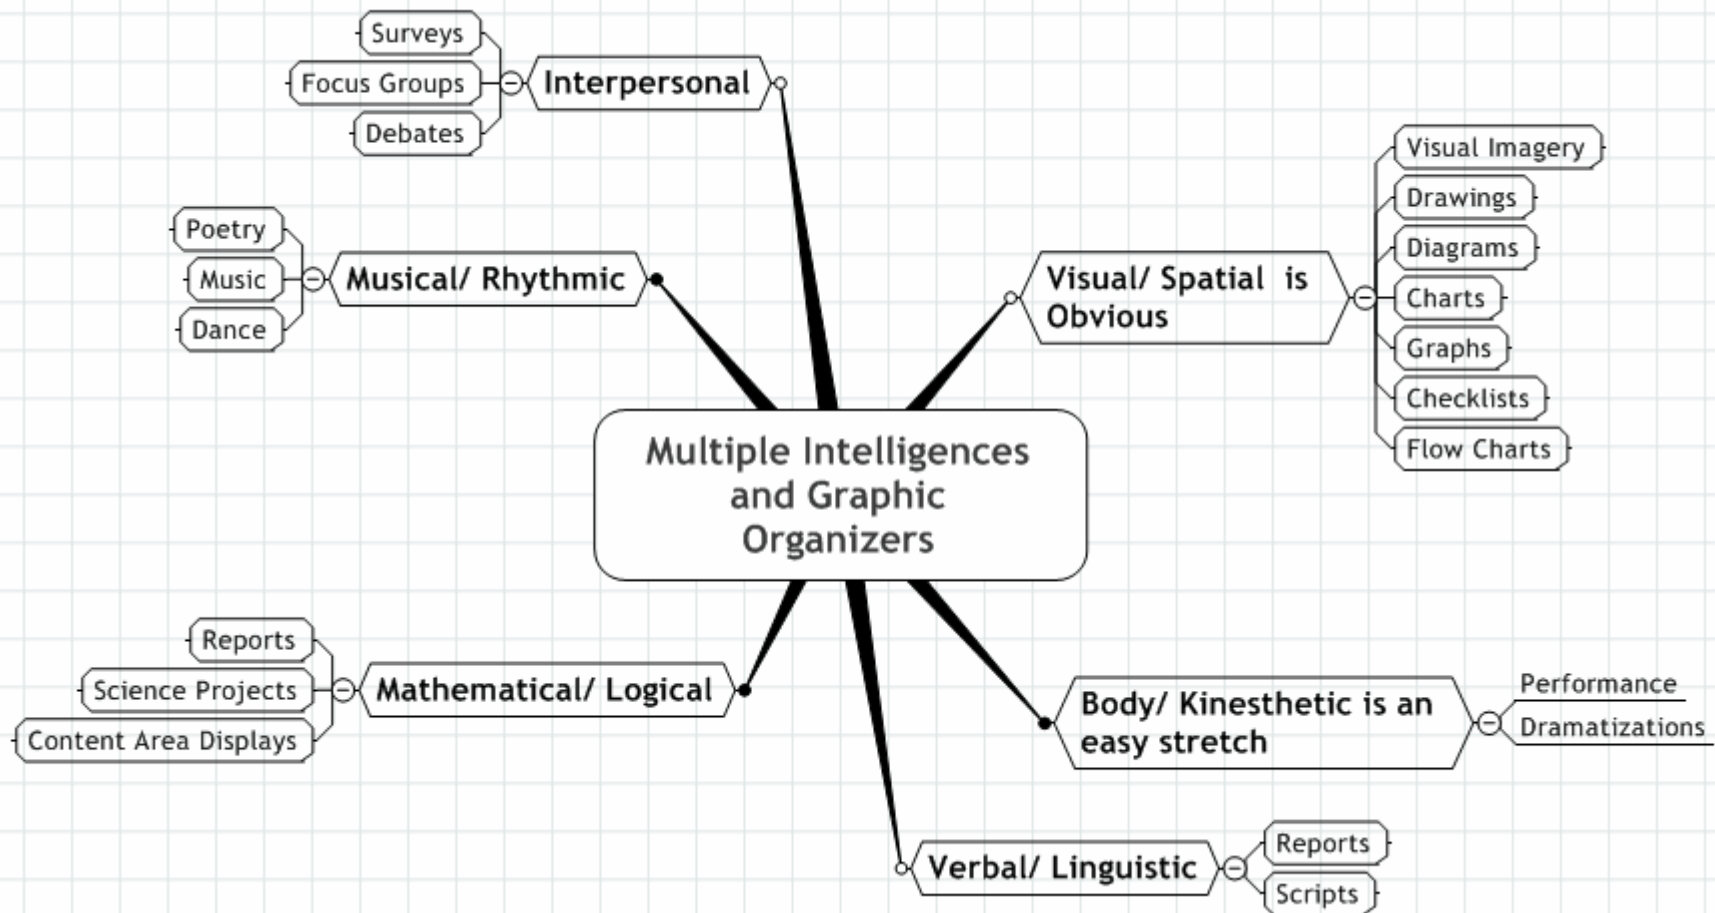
Multiple Intelligences and Graphic Organizers

Interpersonal
Surveys
Focus Groups
Debates

Musical/ Rhythmic
Poetry
Music
Dance

Visual/ Spatial is Obvious
Visual Imagery
Drawings
Diagrams
Charts
Graphs
Checklists
Flow Charts

Mathematical/ Logical
Reports
Science Projects
Content Area Displays

Body/ Kinesthetic is an easy stretch
Performance
Dramatizations

Verbal/ Linguistic
Reports
Scripts